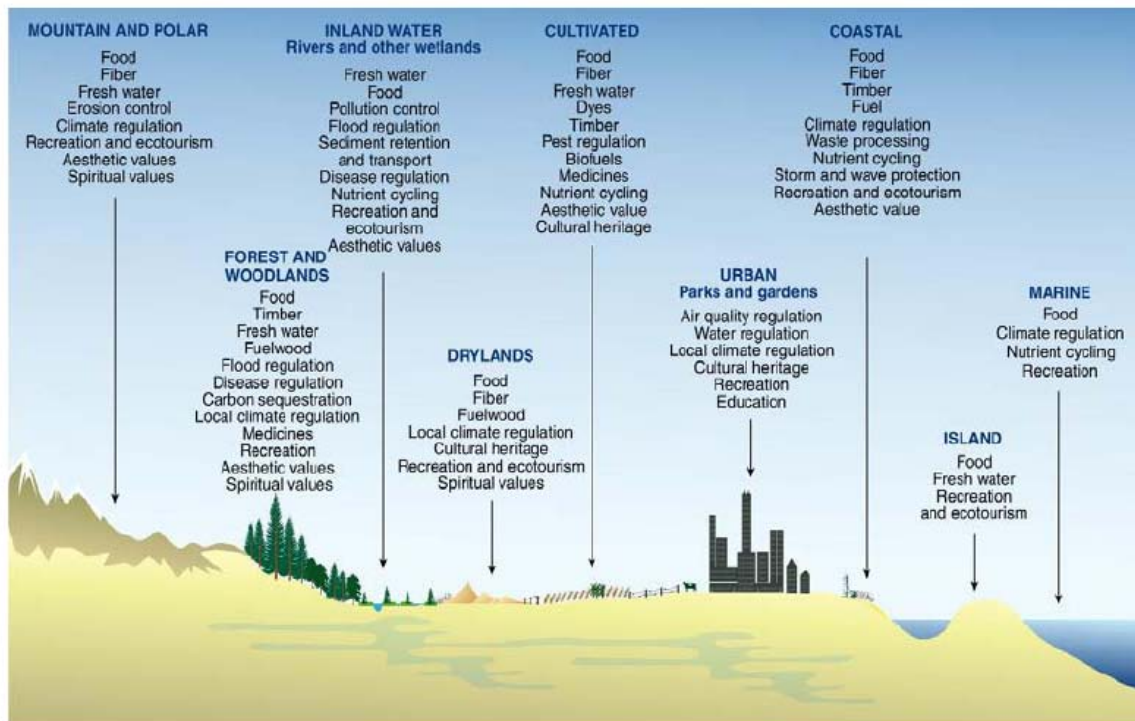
MOUNTAIN AND POLAR
Food
Fiber
Fresh water
Erosion control
Climate regulation
Recreation and ecotourism
Aesthetic values
Spiritual values

INLAND WATER
Rivers and other wetlands
Fresh water
Food
Pollution control
Flood regulation
Sediment retention and transport
Disease regulation
Nutrient cycling
Recreation and ecotourism
Aesthetic values

CULTIVATED
Food
Fiber
Fresh water
Dyes
Timber
Pest regulation
Biofuels
Medicines
Nutrient cycling
Aesthetic value
Cultural heritage

COASTAL
Food
Fiber
Timber
Fuel
Climate regulation
Waste processing
Nutrient cycling
Storm and wave protection
Recreation and ecotourism
Aesthetic value

FOREST AND WOODLANDS
Food
Timber
Fresh water
Fuelwood
Flood regulation
Disease regulation
Carbon sequestration
Local climate regulation
Medicines
Recreation
Aesthetic values
Spiritual values

DRYLANDS
Food
Fiber
Fuelwood
Local climate regulation
Cultural heritage
Recreation and ecotourism
Spiritual values

URBAN
Parks and gardens
Air quality regulation
Water regulation
Local climate regulation
Cultural heritage
Recreation
Education

MARINE
Food
Climate regulation
Nutrient cycling
Recreation

ISLAND
Food
Fresh water
Recreation and ecotourism